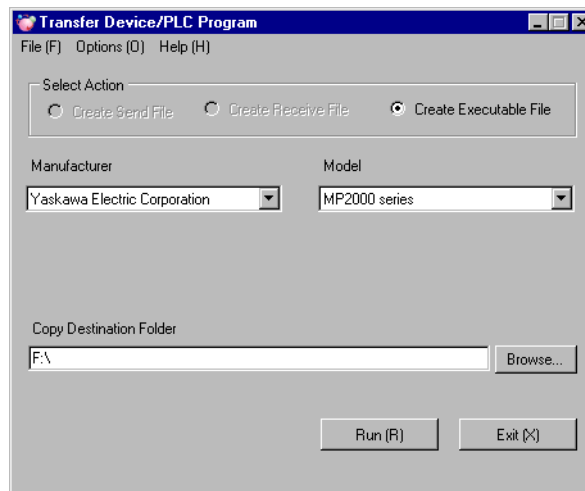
Transfer Device/PLC Program

File (F) Options (O) Help (H)

Select Action

Create Send File

Create Receive File

Create Executable File

Manufacturer

Yaskawa Electric Corporation

Model

MP2000 series

Copy Destination Folder

F:\

Browse...

Run (R)

Exit (X)